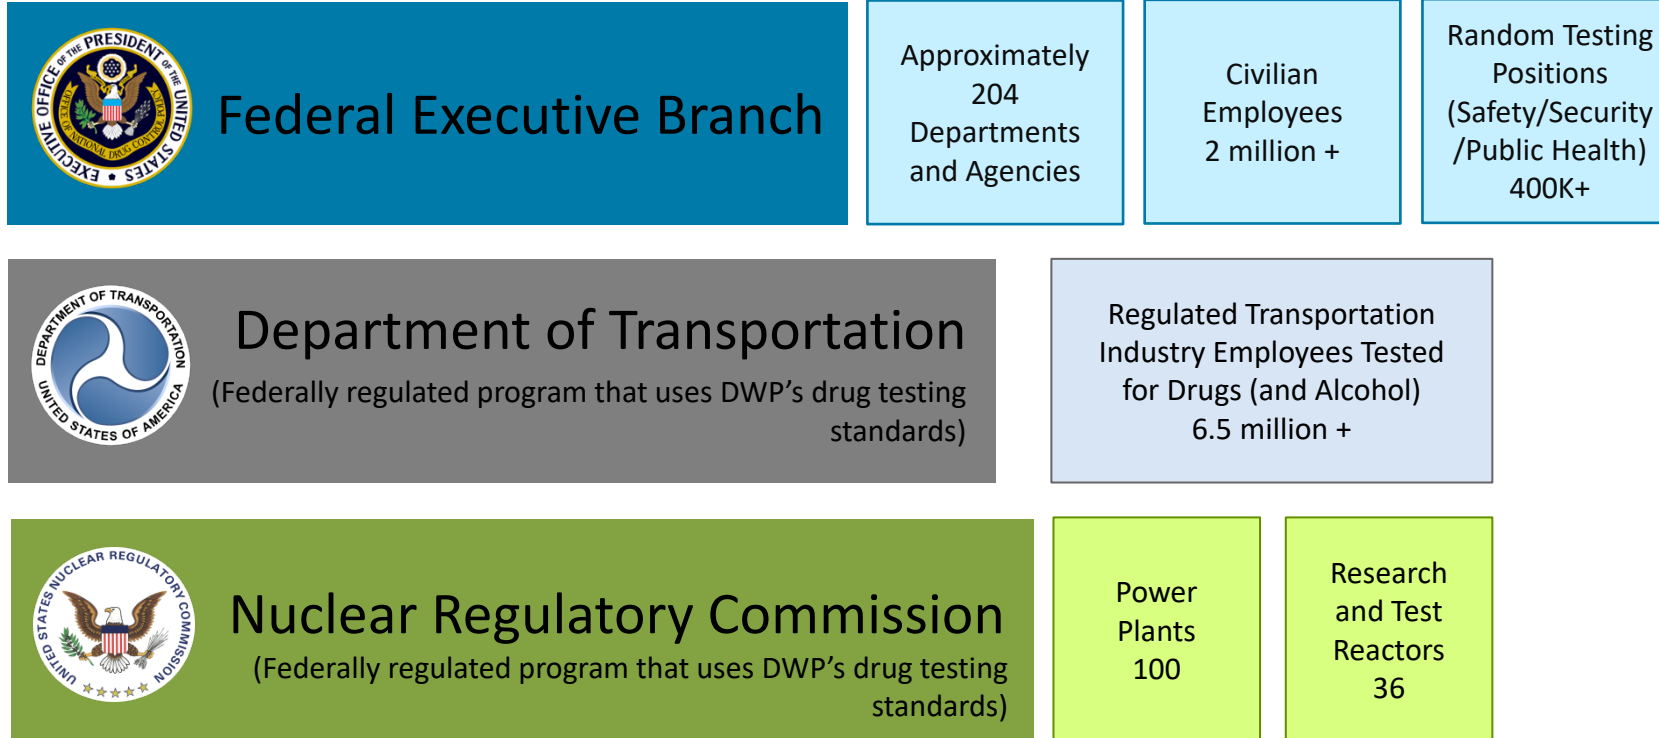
EXECUTIVE OFFICE OF THE PRESIDENT OF THE UNITED STATES
OFFICE OF NATIONAL DRUG CONTROL POLICY

Federal Executive Branch

Approximately 204 Departments and Agencies

Civilian Employees 2 million +

Random Testing Positions (Safety/Security /Public Health) 400K+

DEPARTMENT OF TRANSPORTATION UNITED STATES OF AMERICA

Department of Transportation
(Federally regulated program that uses DWP’s drug testing standards)

Regulated Transportation Industry Employees Tested for Drugs (and Alcohol) 6.5 million +

UNITED STATES NUCLEAR REGULATORY COMMISSION

Nuclear Regulatory Commission
(Federally regulated program that uses DWP’s drug testing standards)

Power Plants 100

Research and Test Reactors 36